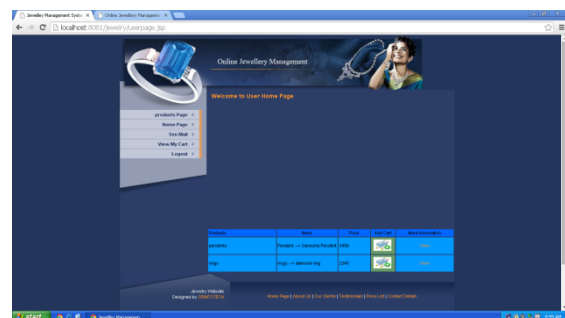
Jewellery Management Syste ×
Online Jewellery Manageme ×
localhost:8081/Jewelry/userpage.jsp

Online Jewellery Management

Welcome to User Home Page

products Page »
Home Page »
See Mail »
View My Cart »
Logout »

| Products | Items | Price | Add Cart | More Information |
|---|---|---|---|---|
| pendents | Pendent --> Ganesha Pendent | 3456 | | View |
| Rings | Rings --> diamond ring | 2345 | | View |

Jewelry Website
Designed by SRMOTECH

Home Page | About Us | Our Clients | Testimonials | Price List | Contact Details

start
Jewellery Management